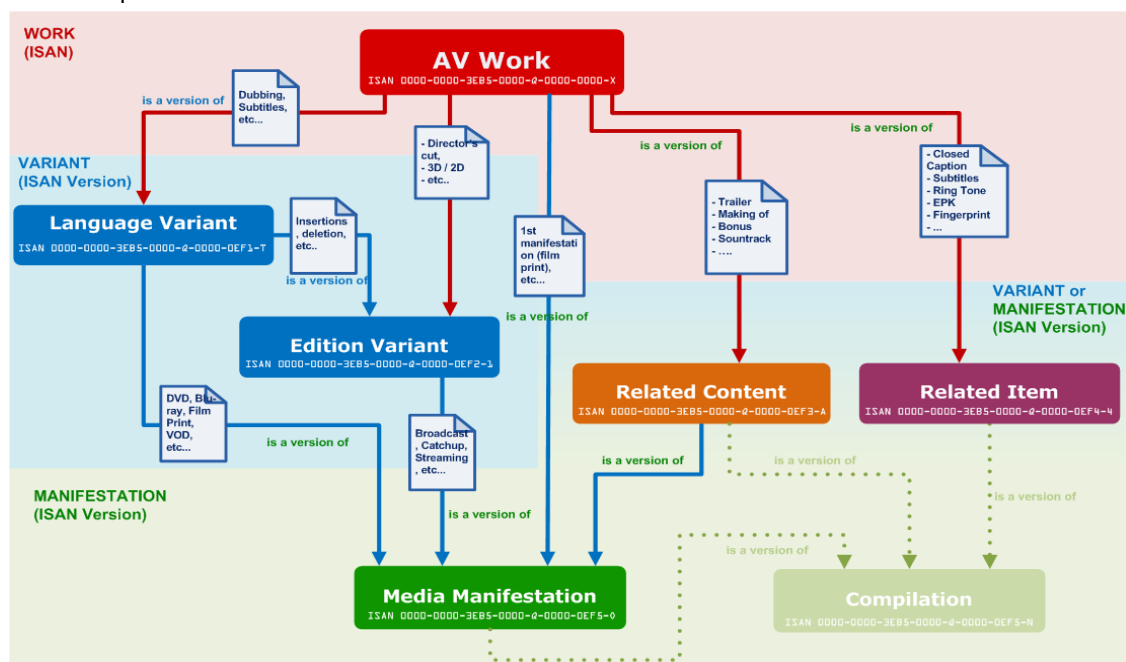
WORK
(ISAN)

AV Work
ISAN 0000-0000-3EB5-0000-0-0000-0000-X

is a version of

Dubbing, Subtitles, etc...

VARIANT
(ISAN Version)

- Director's cut,
- 3D / 2D
- etc..

is a version of

is a version of

- Closed Caption
- Subtitles
- Ring Tone
- EPK
- Fingerprint
- ...

Language Variant
ISAN 0000-0000-3EB5-0000-0-0000-0EF1-T

Insertions, deletion, etc..

is a version of

1st manifestation (film print), etc...

- Trailer
- Making of
- Bonus
- Sountrack
- ....

VARIANT or MANIFESTATION
(ISAN Version)

is a version of

Edition Variant
ISAN 0000-0000-3EB5-0000-0-0000-0EF2-1

Related Content
ISAN 0000-0000-3EB5-0000-0-0000-0EF3-A

Related Item
ISAN 0000-0000-3EB5-0000-0-0000-0EF4-4

DVD, Blu-ray, Film Print, VOD, etc...

is a version of

Broadcast, Catchup, Streaming, etc...

is a version of

is a version of

is a version of

MANIFESTATION
(ISAN Version)

is a version of

is a version of

Media Manifestation
ISAN 0000-0000-3EB5-0000-0-0000-0EF5-0

Compilation
ISAN 0000-0000-3EB5-0000-0-0000-0EF5-N